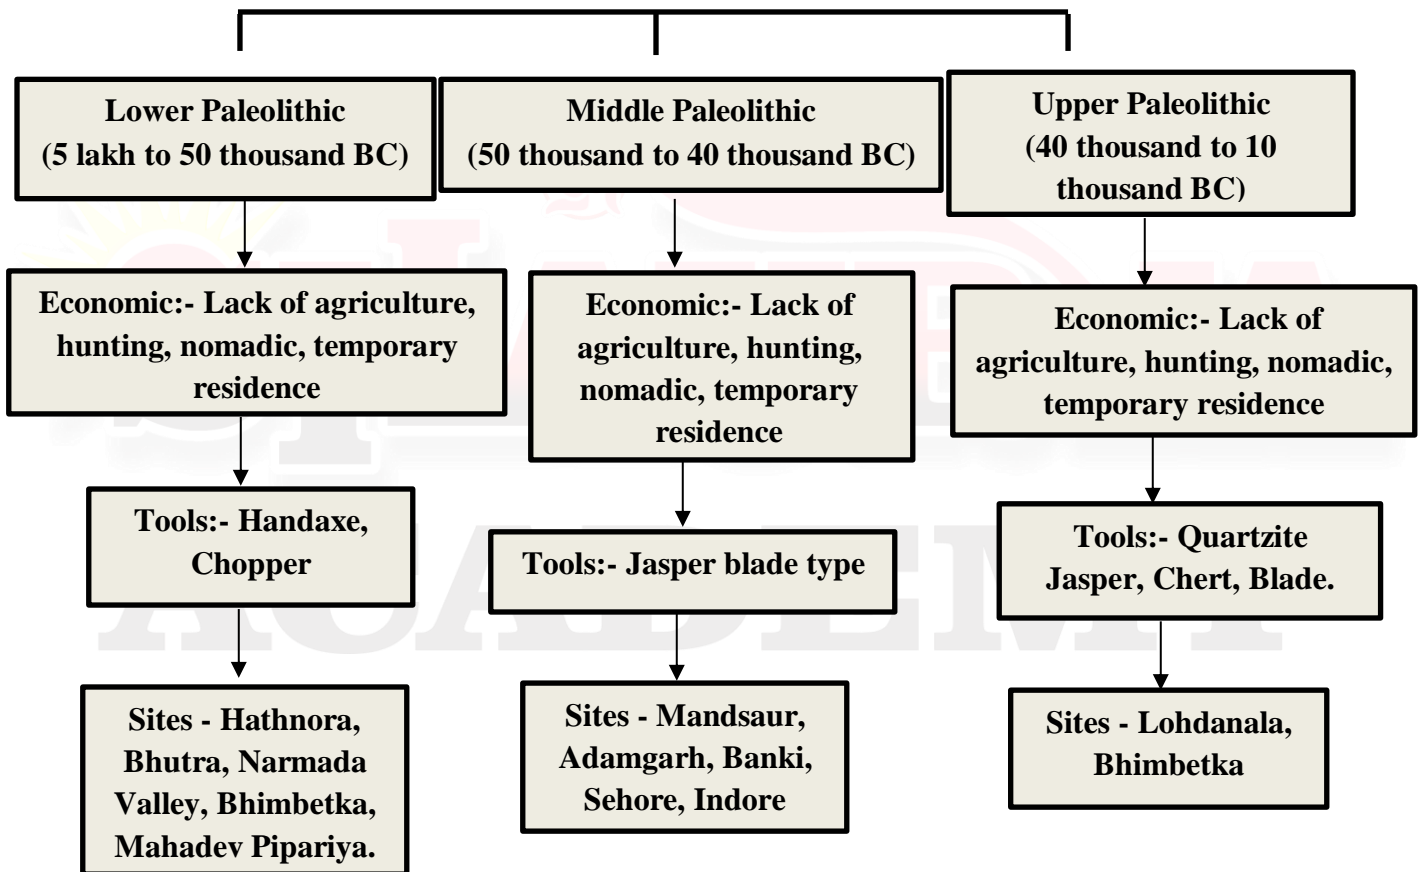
Lower Paleolithic (5 lakh to 50 thousand BC)

Economic:- Lack of agriculture, hunting, nomadic, temporary residence

Tools:- Handaxe, Chopper

Sites - Hathnora, Bhutra, Narmada Valley, Bhimbetka, Mahadev Pipariya.

Middle Paleolithic (50 thousand to 40 thousand BC)

Economic:- Lack of agriculture, hunting, nomadic, temporary residence

Tools:- Jasper blade type

Sites - Mandsaur, Adamgarh, Banki, Sehore, Indore

Upper Paleolithic (40 thousand to 10 thousand BC)

Economic:- Lack of agriculture, hunting, nomadic, temporary residence

Tools:- Quartzite Jasper, Chert, Blade.

Sites - Lohdanala, Bhimbetka